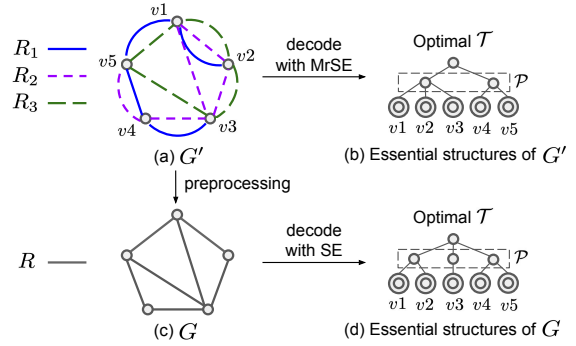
$R_1$
$R_2$
$R_3$
$v1$
$v2$
$v3$
$v4$
$v5$
(a) $G'$

decode with MrSE

Optimal $\mathcal{T}$
$\mathcal{P}$
$v1$ $v2$ $v3$ $v4$ $v5$
(b) Essential structures of $G'$

preprocessing

$R$
(c) $G$

decode with SE

Optimal $\mathcal{T}$
$\mathcal{P}$
$v1$ $v2$ $v3$ $v4$ $v5$
(d) Essential structures of $G$